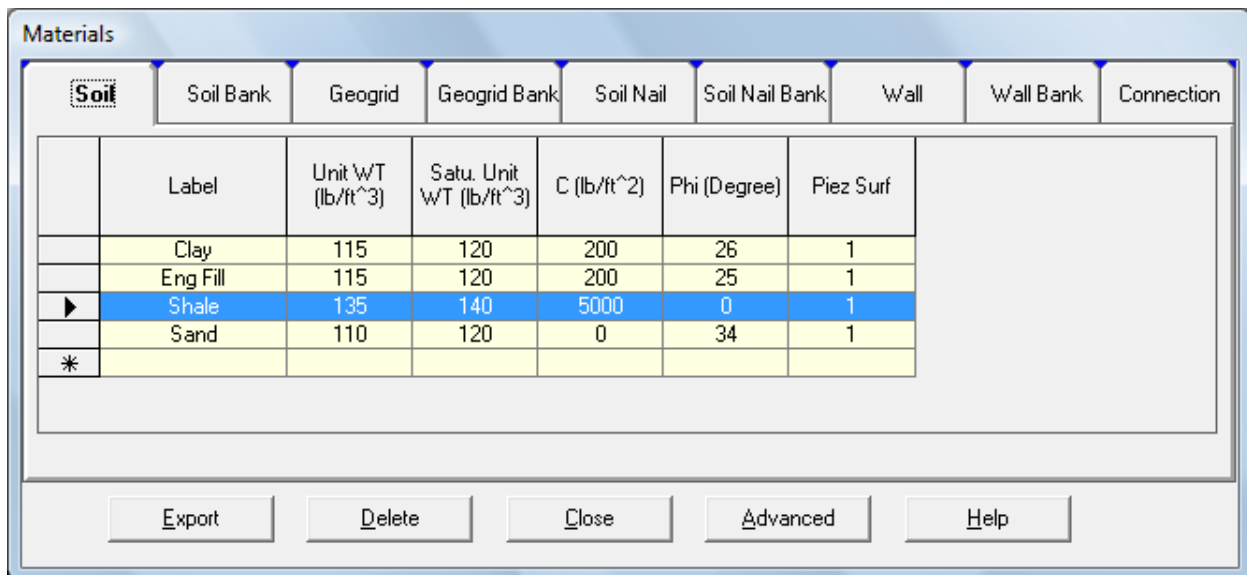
Materials

Soil | Soil Bank | Geogrid | Geogrid Bank | Soil Nail | Soil Nail Bank | Wall | Wall Bank | Connection

| | Label | Unit WT (lb/ft^3) | Satu. Unit WT (lb/ft^3) | C (lb/ft^2) | Phi (Degree) | Piez Surf |
|---|---|---|---|---|---|---|
| | Clay | 115 | 120 | 200 | 26 | 1 |
| | Eng Fill | 115 | 120 | 200 | 25 | 1 |
| ▶ | Shale | 135 | 140 | 5000 | 0 | 1 |
| | Sand | 110 | 120 | 0 | 34 | 1 |
| * | | | | | | |

Export | Delete | Close | Advanced | Help